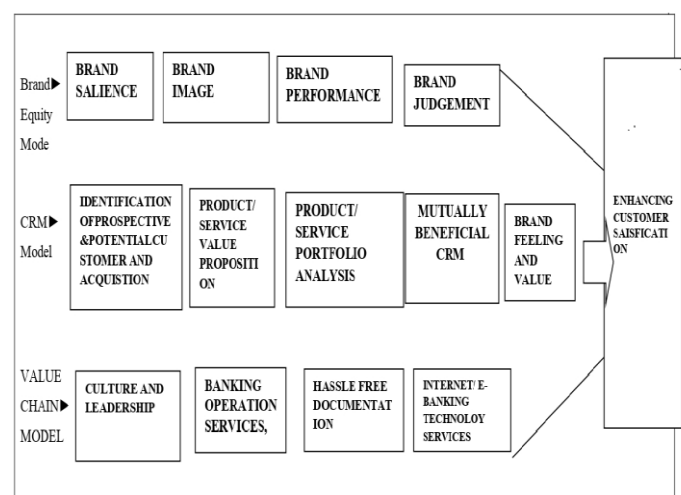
Brand▶ Equity Mode

BRAND SALIENCE

BRAND IMAGE

BRAND PERFORMANCE

BRAND JUDGEMENT

CRM▶ Model

IDENTIFICATION OFPROSPECTIVE &POTENTIALCUSTOMER AND ACQUISTION

PRODUCT/ SERVICE VALUE PROPOSITION

PRODUCT/ SERVICE PORTFOLIO ANALYSIS

MUTUALLY BENEFICIAL CRM

BRAND FEELING AND VALUE

ENHANCING CUSTOMER SAISFICATION

VALUE CHAIN▶ MODEL

CULTURE AND LEADERSHIP

BANKING OPERATION SERVICES,

HASSLE FREE DOCUMENTATION

INTERNET/ E-BANKING TECHNOLOY SERVICES